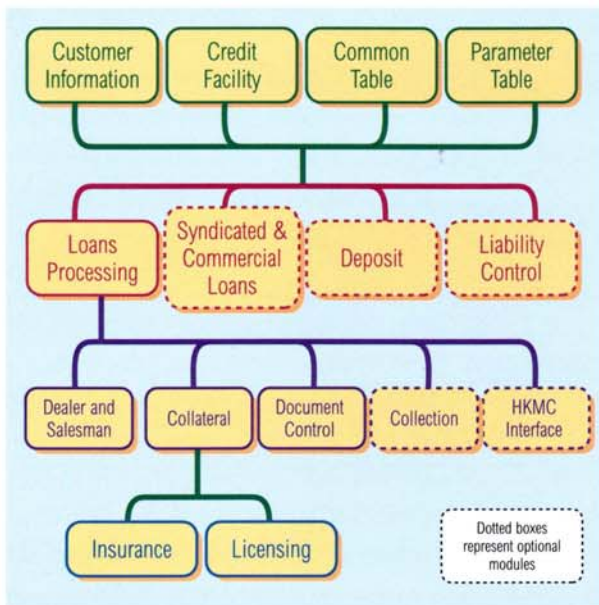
Customer Information

Credit Facility

Common Table

Parameter Table

Loans Processing

Syndicated & Commercial Loans

Deposit

Liability Control

Dealer and Salesman

Collateral

Document Control

Collection

HKMC Interface

Insurance

Licensing

Dotted boxes represent optional modules